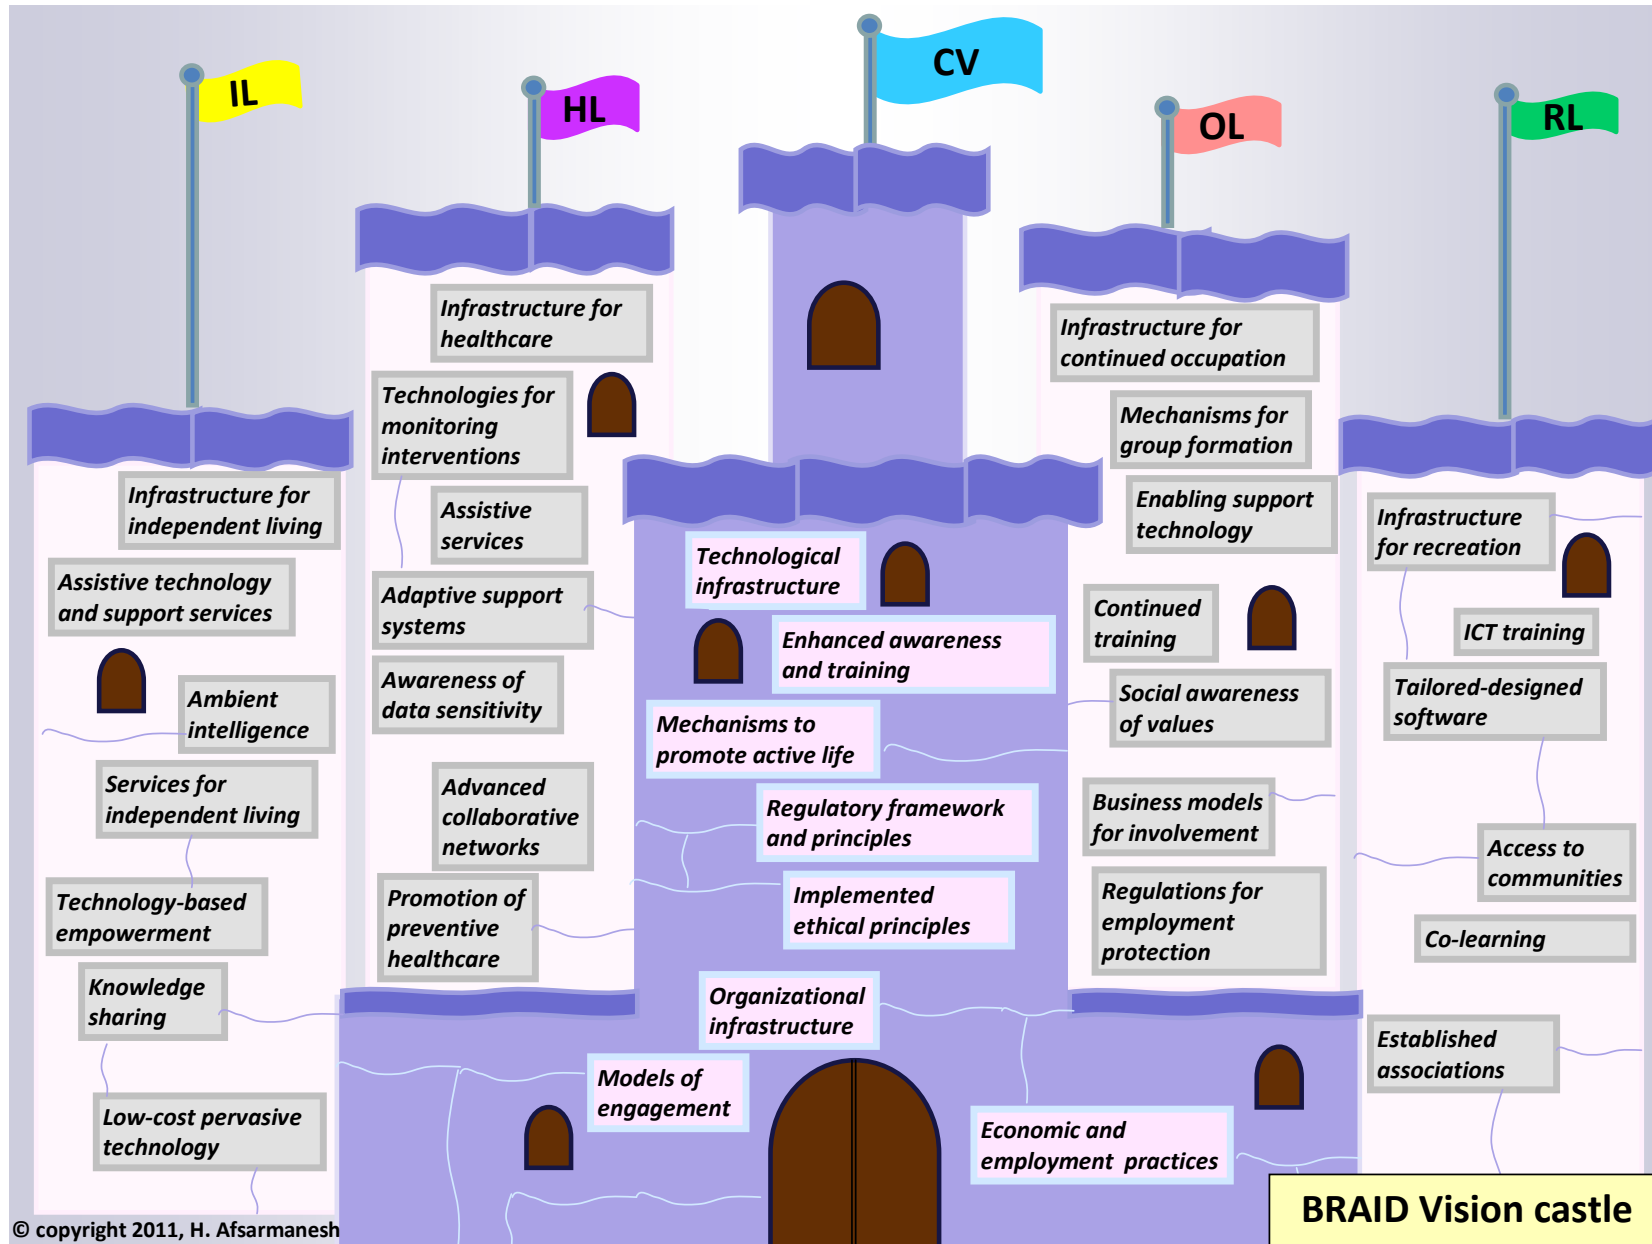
IL

HL

CV

OL

RL

Infrastructure for healthcare

Technologies for monitoring interventions

Assistive services

Adaptive support systems

Awareness of data sensitivity

Advanced collaborative networks

Promotion of preventive healthcare

Infrastructure for independent living

Assistive technology and support services

Ambient intelligence

Services for independent living

Technology-based empowerment

Knowledge sharing

Low-cost pervasive technology

Technological infrastructure

Enhanced awareness and training

Mechanisms to promote active life

Regulatory framework and principles

Implemented ethical principles

Organizational infrastructure

Models of engagement

Economic and employment practices

Infrastructure for continued occupation

Mechanisms for group formation

Enabling support technology

Continued training

Social awareness of values

Business models for involvement

Regulations for employment protection

Infrastructure for recreation

ICT training

Tailored-designed software

Access to communities

Co-learning

Established associations

© copyright 2011, H. Afsarmanesh

BRAID Vision castle